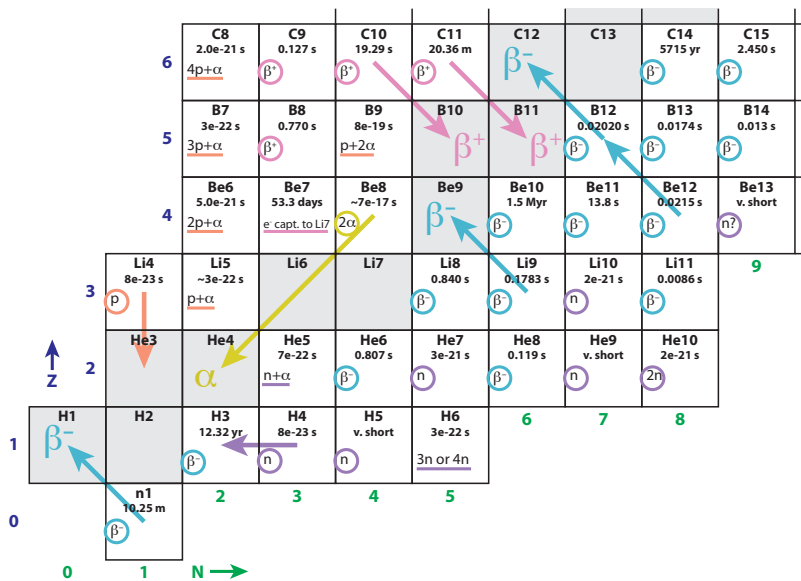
| | | | | | | | | | | |
|---|---|---|---|---|---|---|---|---|---|---|
| 6 | | | C8 2.0e-21 s 4p+α | C9 0.127 s β⁺ | C10 19.29 s β⁺ | C11 20.36 m β⁺ | C12 β⁻ | C13 | C14 5715 yr β⁻ | C15 2.450 s β⁻ |
| 5 | | | B7 3e-22 s 3p+α | B8 0.770 s β⁺ | B9 8e-19 s p+2α | B10 β⁺ | B11 β⁺ | B12 0.02020 s β⁻ | B13 0.0174 s β⁻ | B14 0.013 s β⁻ |
| 4 | | | Be6 5.0e-21 s 2p+α | Be7 53.3 days e⁻ capt. to Li7 | Be8 ~7e-17 s 2α | Be9 β⁻ | Be10 1.5 Myr β⁻ | Be11 13.8 s β⁻ | Be12 0.0215 s β⁻ | Be13 v. short n? |
| 3 | | Li4 8e-23 s p | Li5 ~3e-22 s p+α | Li6 | Li7 | Li8 0.840 s β⁻ | Li9 0.1783 s β⁻ | Li10 2e-21 s n | Li11 0.0086 s β⁻ | 9 |
| 2 | | He3 | He4 α | He5 7e-22 s n+α | He6 0.807 s β⁻ | He7 3e-21 s n | He8 0.119 s β⁻ | He9 v. short n | He10 2e-21 s 2n | |
| 1 | H1 β⁻ | H2 | H3 12.32 yr β⁻ | H4 8e-23 s n | H5 v. short n | H6 3e-22 s 3n or 4n | 6 | 7 | 8 | |
| 0 | | n1 10.25 m β⁻ | 2 | 3 | 4 | 5 | | | | |
| | 0 | 1 | N | | | | | | | |

Z